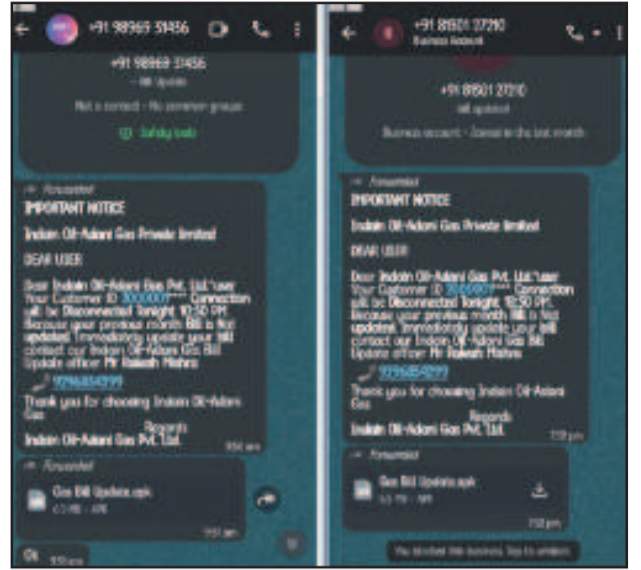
+91 98969 31456

+91 98969 31456
~ Bill Update
Not a contact · No common groups
Safety tools

Forwarded
IMPORTANT NOTICE
Indian Oil-Adani Gas Private limited
DEAR USER
Dear Indian Oil-Adani Gas Pvt. Ltd."user Your Customer ID 3000007**** Connection will be Disconnected Tonight 10:30 PM. Because your previous month Bill is Not updated. Immediately update your bill contact our Indian Oil-Adani Gas Bill Update officer Mr Rakesh Mishra
97968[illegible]
Thank you for choosing Indian Oil-Adani Gas
Regards
Indian Oil-Adani Gas Pvt. Ltd.
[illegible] am

Forwarded
Gas Bill Update.apk
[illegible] · APK
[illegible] am

Ok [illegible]

+91 81501 27210
Business Account

+91 81501 27210
Bill updated
Business account · Joined in the last month

Forwarded
IMPORTANT NOTICE
Indian Oil-Adani Gas Private limited
DEAR USER
Dear Indian Oil-Adani Gas Pvt. Ltd."user Your Customer ID 3000007**** Connection will be Disconnected Tonight 10:30 PM. Because your previous month Bill is Not updated. Immediately update your bill contact our Indian Oil-Adani Gas Bill Update officer Mr Rakesh Mishra
93968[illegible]
Thank you for choosing Indian Oil-Adani Gas
Regards
Indian Oil-Adani Gas Pvt. Ltd.
7:12 pm

Forwarded
Gas Bill Update.apk
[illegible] · APK
7:12 pm

You blocked this business. Tap to unblock.